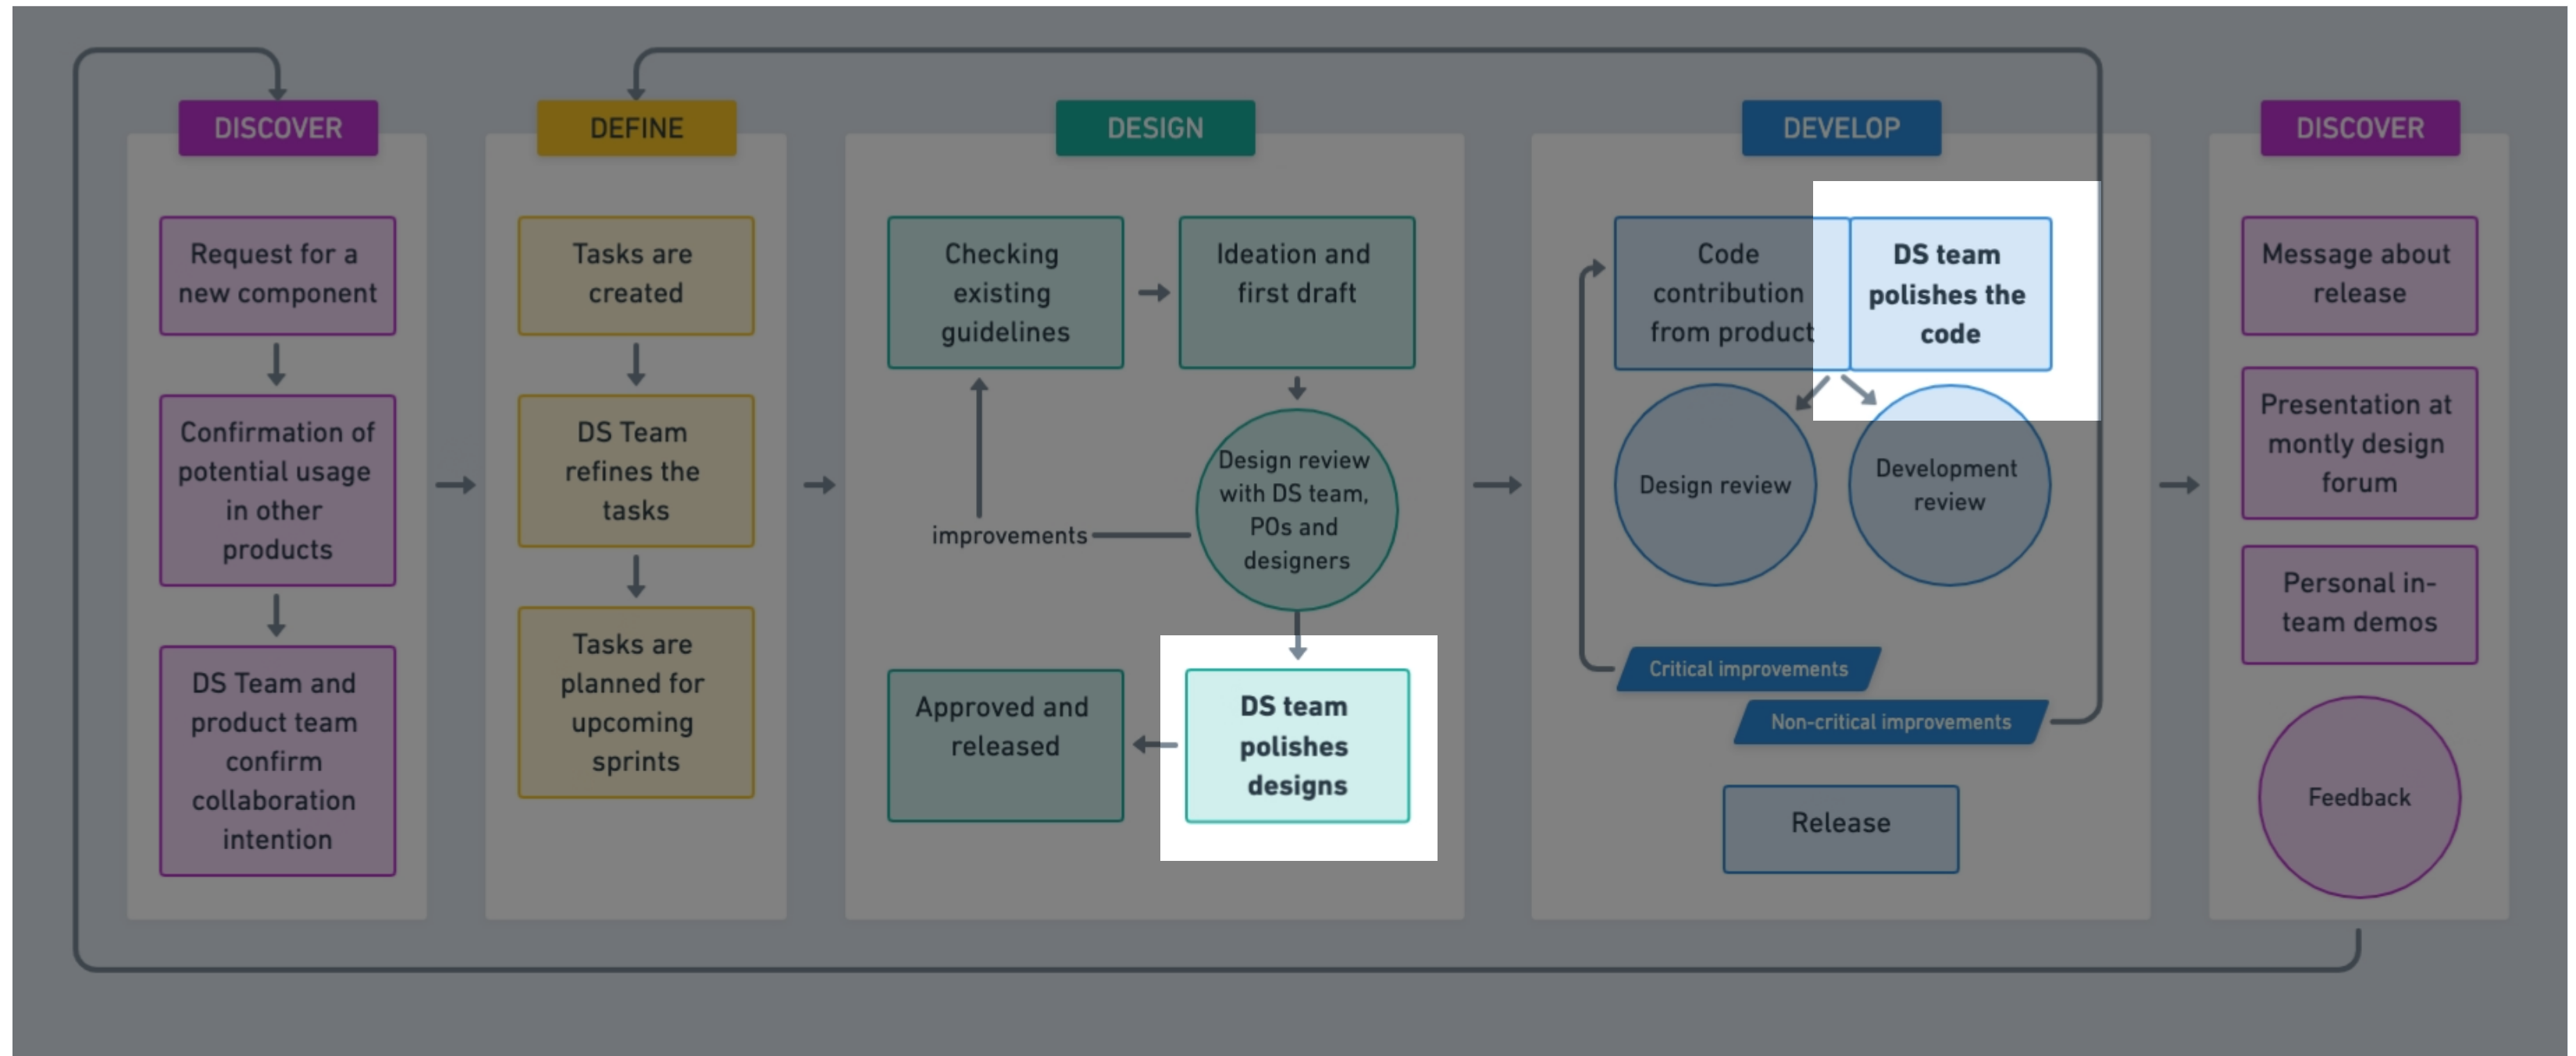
DISCOVER

Request for a new component

Confirmation of potential usage in other products

DS Team and product team confirm collaboration intention

DEFINE

Tasks are created

DS Team refines the tasks

Tasks are planned for upcoming sprints

DESIGN

Checking existing guidelines

Ideation and first draft

Design review with DS team, POs and designers

improvements

DS team polishes designs

Approved and released

DEVELOP

Code contribution from product

DS team polishes the code

Design review

Development review

Critical improvements

Non-critical improvements

Release

DISCOVER

Message about release

Presentation at montly design forum

Personal in-team demos

Feedback